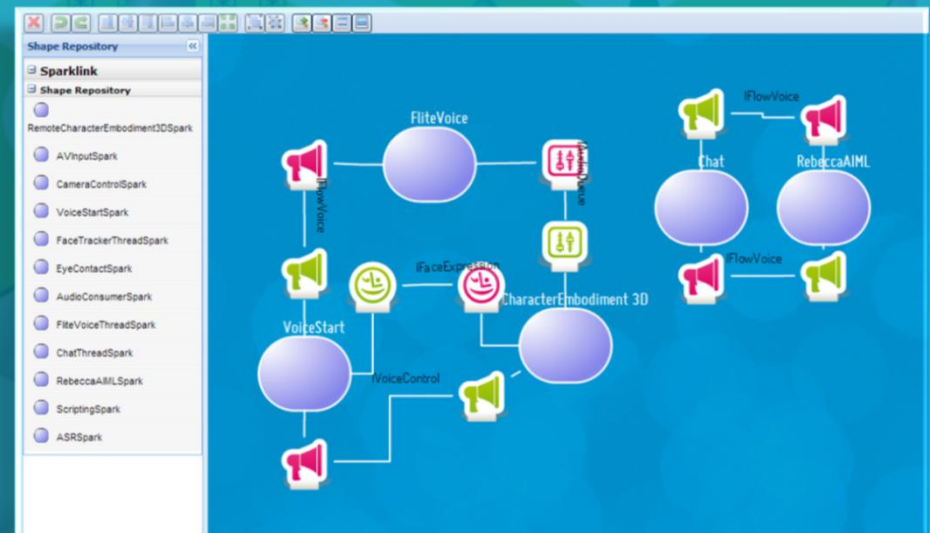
Shape Repository

Sparklink

Shape Repository

RemoteCharacterEmbodiment3DSpark

AVInputSpark

CameraControlSpark

VoiceStartSpark

FaceTrackerThreadSpark

EyeContactSpark

AudioConsumerSpark

FliteVoiceThreadSpark

ChatThreadSpark

RebeccaAIMLSpark

ScriptingSpark

ASRSpark

FliteVoice

IFlowVoice

IActionQueue

IFaceExpression

CharacterEmbodiment 3D

VoiceStart

IVoiceControl

IFlowVoice

Chat

RebeccaAIML

IFlowVoice